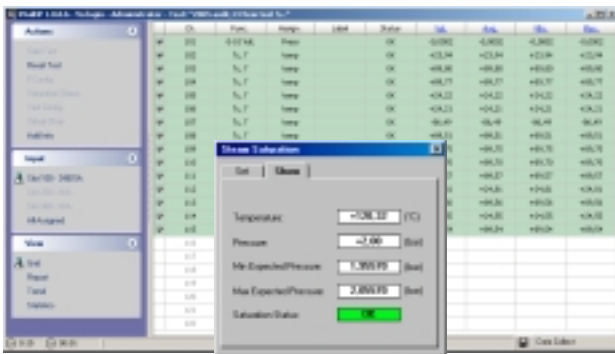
Actions

Reset Test

Add/Into

Input

All Assigned

View

Grid

Report

Trend

Statistics

| | Ch. | Func. | Assign | Label | Status |
|---|---|---|---|---|---|
| | 101 | | Press | | OK |
| | 102 | T,.T | temp | | OK |
| | 103 | T,.T | temp | | OK |
| | 104 | T,.T | temp | | OK |
| | 105 | T,.T | temp | | OK |
| | 106 | T,.T | temp | | OK |
| | 107 | T,.T | temp | | OK |
| | 108 | T,.T | temp | | OK |

Steam Saturation

Set | Steam

Temperature: +120.32 (°C)

Pressure: +2.00 (bar)

Min Expected Pressure: 1.955 F0 (bar)

Max Expected Pressure: 2.055 F0 (bar)

Saturation Status: OK

Data Editor